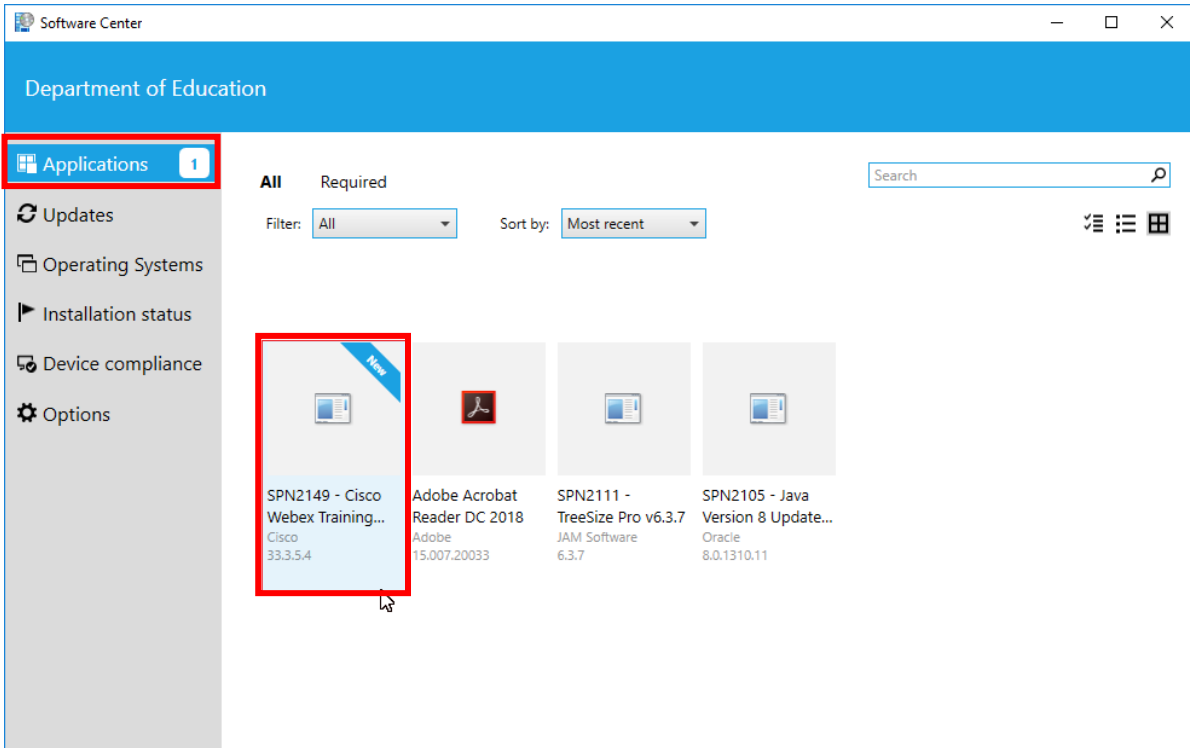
Software Center

Department of Education

Applications 1
Updates
Operating Systems
Installation status
Device compliance
Options

All Required

Search

Filter: All

Sort by: Most recent

New

SPN2149 - Cisco Webex Training...
Cisco
33.3.5.4

Adobe Acrobat Reader DC 2018
Adobe
15.007.20033

SPN2111 - TreeSize Pro v6.3.7
JAM Software
6.3.7

SPN2105 - Java Version 8 Update...
Oracle
8.0.1310.11